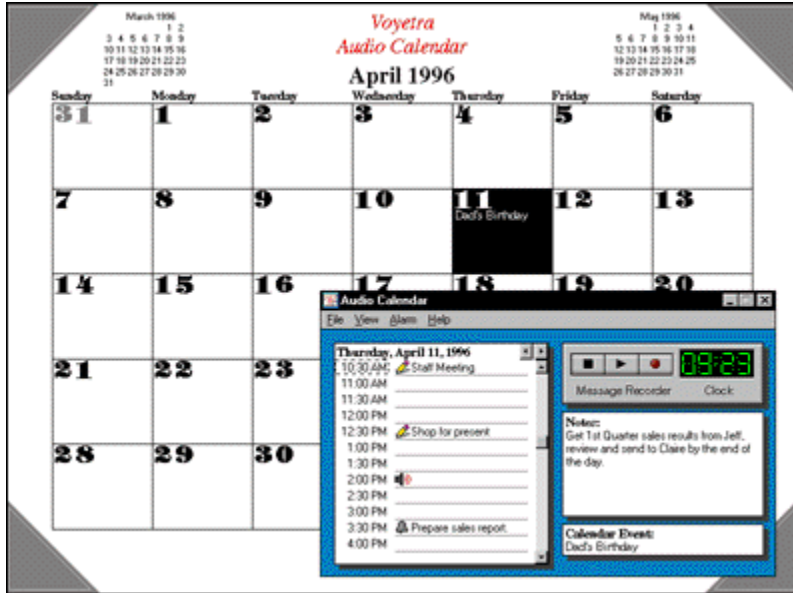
March 1996
1 2
3 4 5 6 7 8 9
10 11 12 13 14 15 16
17 18 19 20 21 22 23
24 25 26 27 28 29 30
31

Voyetra
Audio Calendar
April 1996

May 1996
1 2 3 4
5 6 7 8 9 10 11
12 13 14 15 16 17 18
19 20 21 22 23 24 25
26 27 28 29 30 31

| Sunday | Monday | Tuesday | Wednesday | Thursday | Friday | Saturday |
|---|---|---|---|---|---|---|
| 31 | 1 | 2 | 3 | 4 | 5 | 6 |
| 7 | 8 | 9 | 10 | 11 Dad's Birthday | 12 | 13 |
| 14 | 15 | 16 | 17 | 18 | 19 | 20 |
| 21 | 22 | 23 | | | | |
| 28 | 29 | 30 | | | | |

Audio Calendar
File View Alarm Help

Thursday, April 11, 1996
10:30 AM Staff Meeting
11:00 AM
11:30 AM
12:00 PM
12:30 PM Shop for present
1:00 PM
1:30 PM
2:00 PM
2:30 PM
3:00 PM
3:30 PM Prepare sales report.
4:00 PM

09:23
Message Recorder Clock

Notes:
Get 1st Quarter sales results from Jeff, review and send to Claire by the end of the day.

Calendar Event:
Dad's Birthday